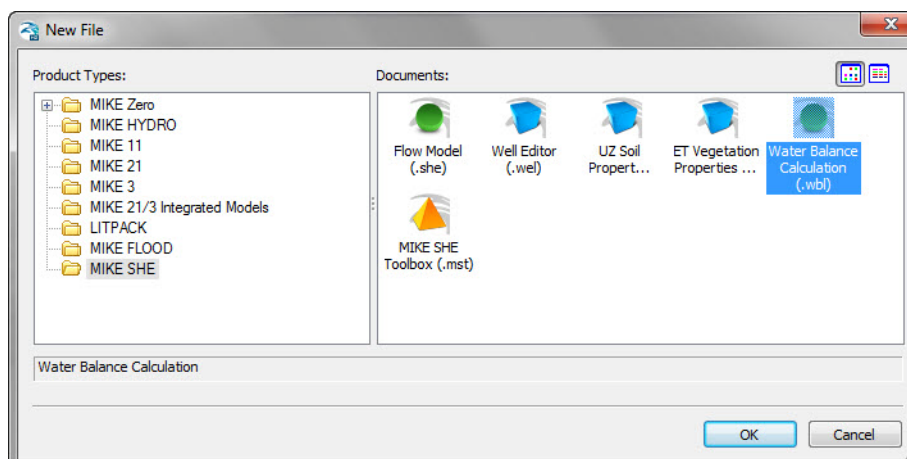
New File

Product Types:

MIKE Zero
MIKE HYDRO
MIKE 11
MIKE 21
MIKE 3
MIKE 21/3 Integrated Models
LITPACK
MIKE FLOOD
MIKE SHE

Documents:

Flow Model (.she)
Well Editor (.wel)
UZ Soil Propert...
ET Vegetation Properties ...
Water Balance Calculation (.wbl)
MIKE SHE Toolbox (.mst)

Water Balance Calculation

OK
Cancel